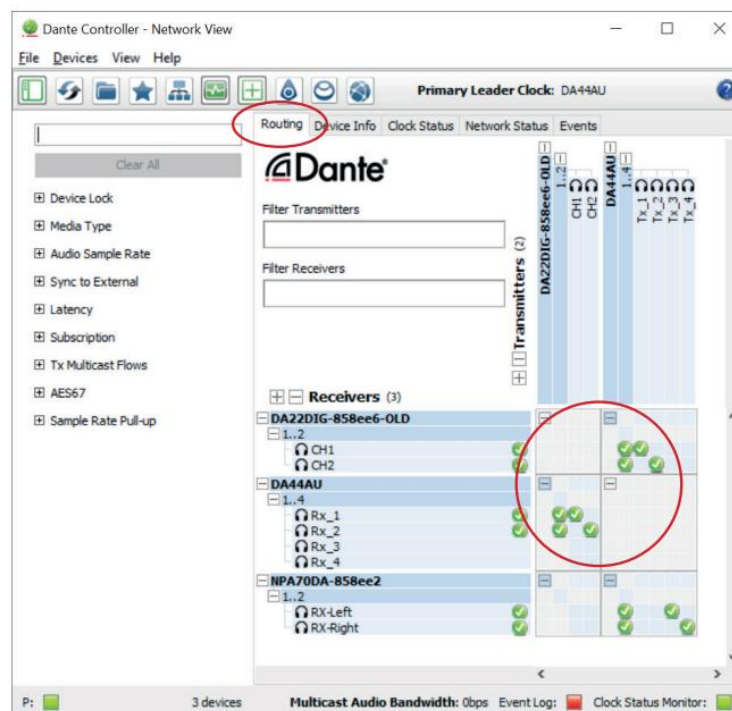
Dante Controller - Network View

File Devices View Help

Primary Leader Clock: DA44AU

Routing Device Info Clock Status Network Status Events

Clear All

⊞ Device Lock
⊞ Media Type
⊞ Audio Sample Rate
⊞ Sync to External
⊞ Latency
⊞ Subscription
⊞ Tx Multicast Flows
⊞ AES67
⊞ Sample Rate Pull-up

Dante®

Filter Transmitters

Filter Receivers

Transmitters (2)

DA22DIG-858ee6-OLD
1..2
CH1
CH2

DA44AU
1..4
Tx_1
Tx_2
Tx_3
Tx_4

Receivers (3)

DA22DIG-858ee6-OLD
1..2
CH1
CH2

DA44AU
1..4
Rx_1
Rx_2
Rx_3
Rx_4

NPA70DA-858ee2
1..2
RX-Left
RX-Right

P: 3 devices Multicast Audio Bandwidth: 0bps Event Log: Clock Status Monitor: